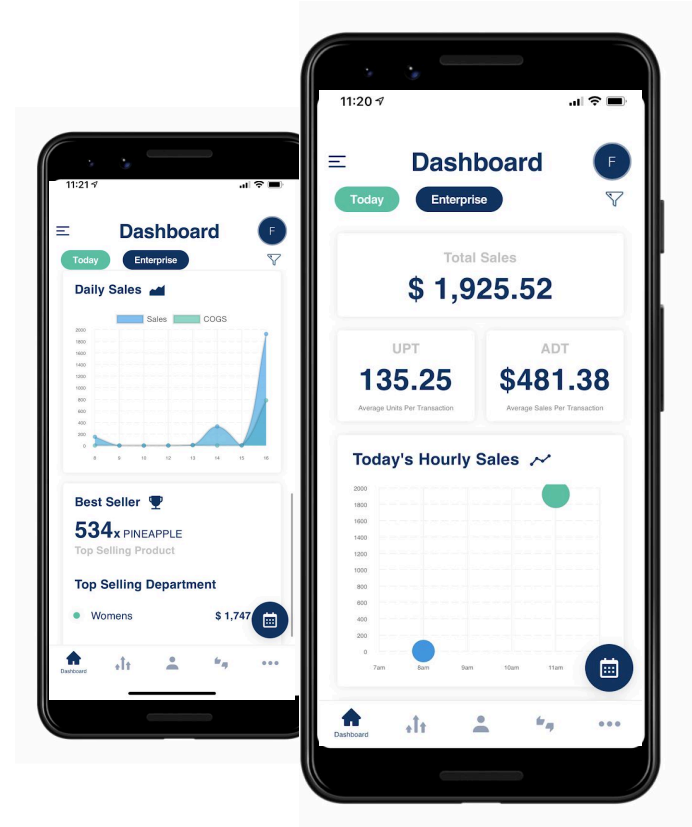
11:21

Dashboard

F

Today

Enterprise

Daily Sales

Sales COGS

2000
1800
1600
1400
1200
1000
800
600
400
200
0

8 9 10 12 13 14 15 16

Best Seller

534x PINEAPPLE

Top Selling Product

Top Selling Department

Womens $ 1,747

Dashboard

11:20

Dashboard

F

Today

Enterprise

Total Sales

$ 1,925.52

UPT

135.25

Average Units Per Transaction

ADT

$481.38

Average Sales Per Transaction

Today's Hourly Sales

2000
1800
1600
1400
1200
1000
800
600
400
200
0

7am 8am 9am 10am 11am

Dashboard